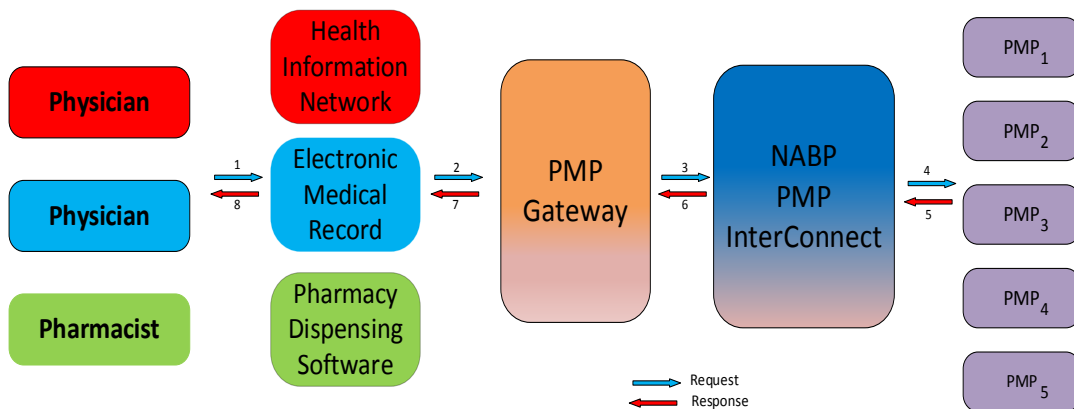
Physician

Physician

Pharmacist

Health Information Network

1
8

Electronic Medical Record

Pharmacy Dispensing Software

2
7

PMP Gateway

3
6

NABP PMP InterConnect

4
5

$PMP_1$

$PMP_2$

$PMP_3$

$PMP_4$

$PMP_5$

Request
Response